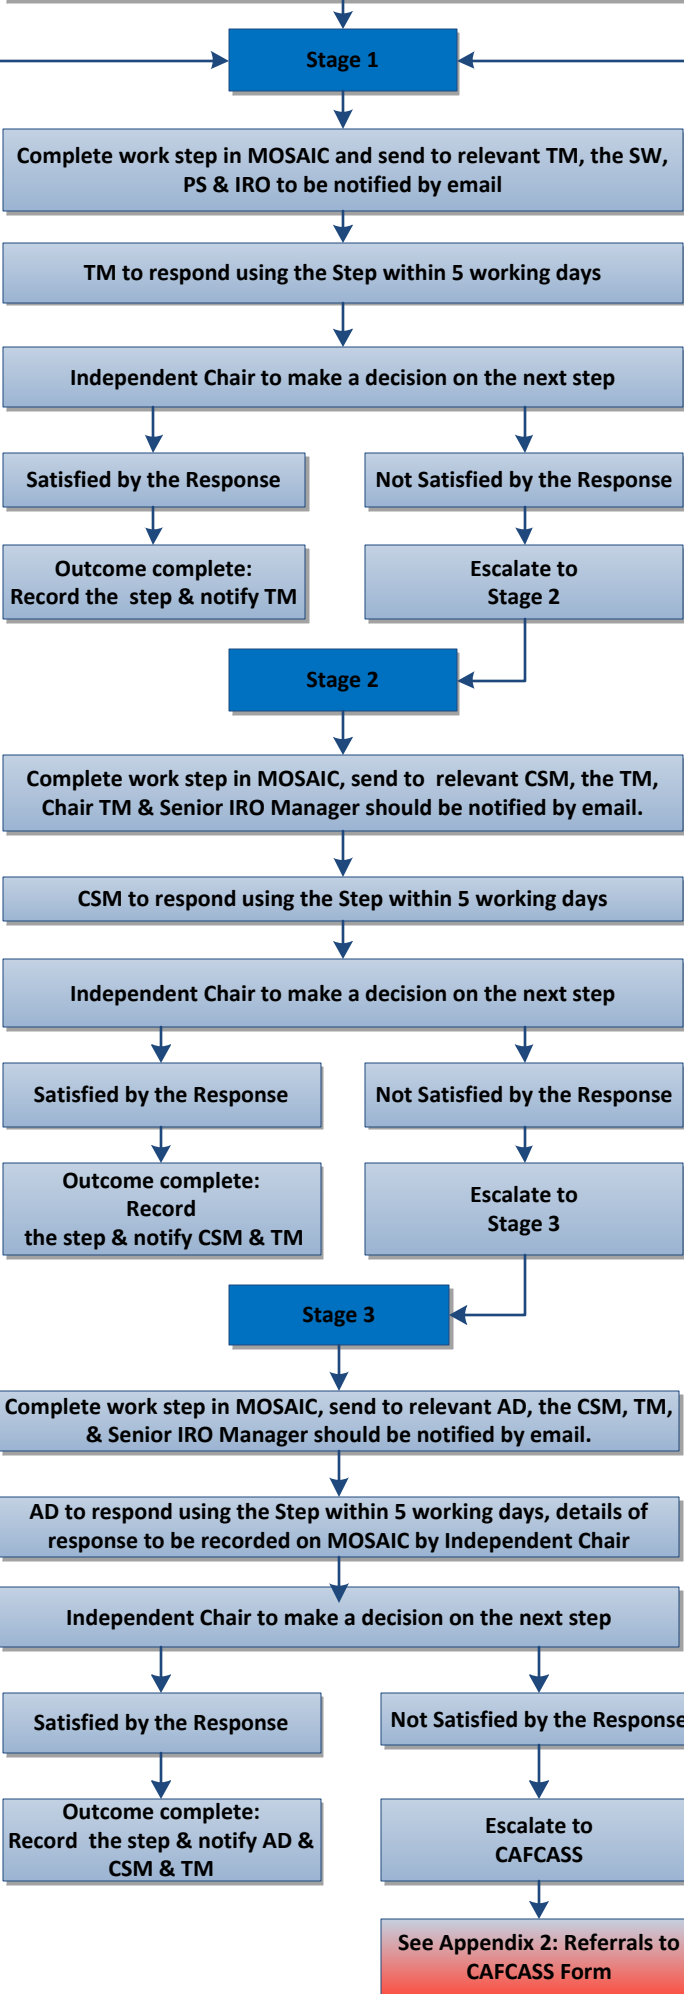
Stage 1

Complete work step in MOSAIC and send to relevant TM, the SW, PS & IRO to be notified by email

TM to respond using the Step within 5 working days

Independent Chair to make a decision on the next step

Satisfied by the Response

Not Satisfied by the Response

Outcome complete: Record the step & notify TM

Escalate to Stage 2

Stage 2

Complete work step in MOSAIC, send to relevant CSM, the TM, Chair TM & Senior IRO Manager should be notified by email.

CSM to respond using the Step within 5 working days

Independent Chair to make a decision on the next step

Satisfied by the Response

Not Satisfied by the Response

Outcome complete: Record the step & notify CSM & TM

Escalate to Stage 3

Stage 3

Complete work step in MOSAIC, send to relevant AD, the CSM, TM, & Senior IRO Manager should be notified by email.

AD to respond using the Step within 5 working days, details of response to be recorded on MOSAIC by Independent Chair

Independent Chair to make a decision on the next step

Satisfied by the Response

Not Satisfied by the Response

Outcome complete: Record the step & notify AD & CSM & TM

Escalate to CAFCASS

See Appendix 2: Referrals to CAFCASS Form